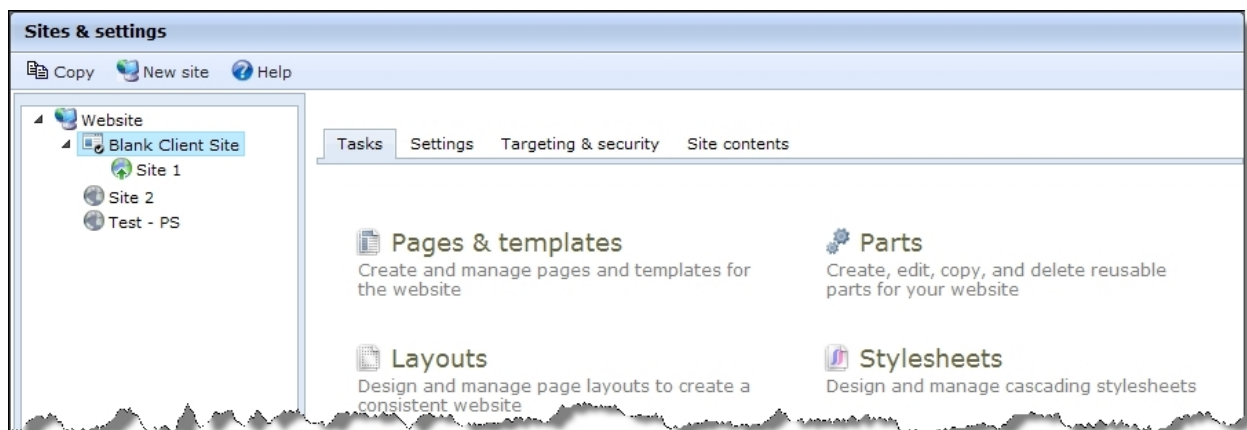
Sites & settings

Copy New site Help

Website
Blank Client Site
Site 1
Site 2
Test - PS

Tasks | Settings | Targeting & security | Site contents

Pages & templates
Create and manage pages and templates for the website

Parts
Create, edit, copy, and delete reusable parts for your website

Layouts
Design and manage page layouts to create a consistent website

Stylesheets
Design and manage cascading stylesheets